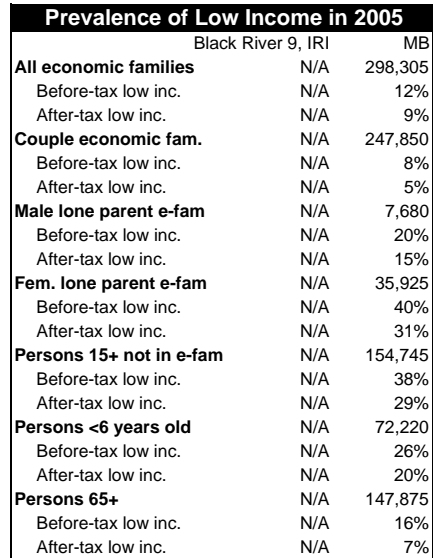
Prevalence of Low Income in 2005

| | Black River 9, IRI | MB |
|---|---|---|
| **All economic families** | N/A | 298,305 |
| Before-tax low inc. | N/A | 12% |
| After-tax low inc. | N/A | 9% |
| **Couple economic fam.** | N/A | 247,850 |
| Before-tax low inc. | N/A | 8% |
| After-tax low inc. | N/A | 5% |
| **Male lone parent e-fam** | N/A | 7,680 |
| Before-tax low inc. | N/A | 20% |
| After-tax low inc. | N/A | 15% |
| **Fem. lone parent e-fam** | N/A | 35,925 |
| Before-tax low inc. | N/A | 40% |
| After-tax low inc. | N/A | 31% |
| **Persons 15+ not in e-fam** | N/A | 154,745 |
| Before-tax low inc. | N/A | 38% |
| After-tax low inc. | N/A | 29% |
| **Persons <6 years old** | N/A | 72,220 |
| Before-tax low inc. | N/A | 26% |
| After-tax low inc. | N/A | 20% |
| **Persons 65+** | N/A | 147,875 |
| Before-tax low inc. | N/A | 16% |
| After-tax low inc. | N/A | 7% |